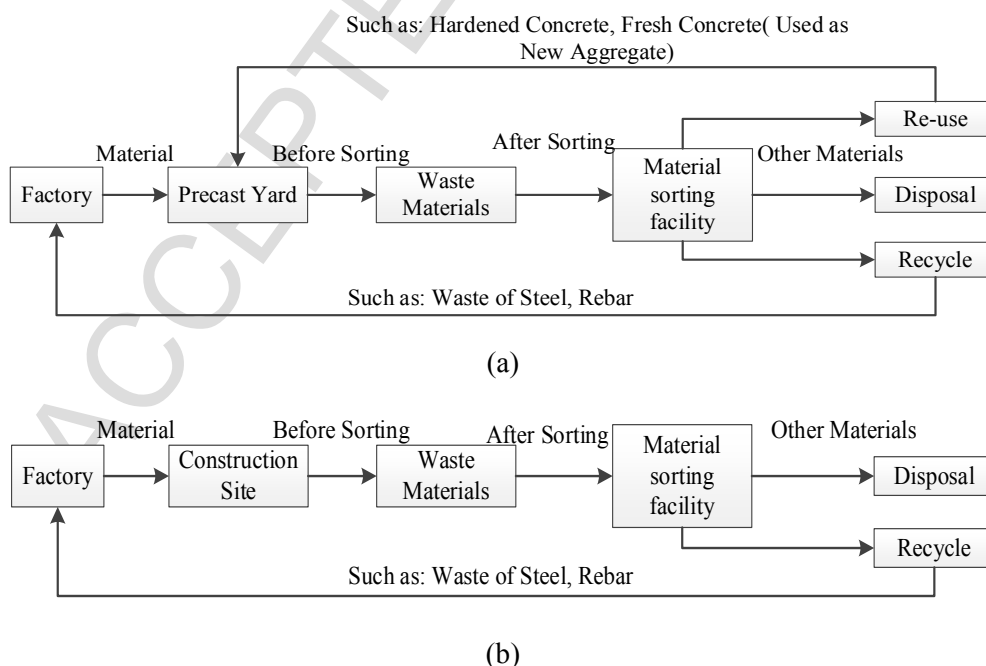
Such as: Hardened Concrete, Fresh Concrete( Used as New Aggregate)

Re-use

Material

Before Sorting

After Sorting

Other Materials

Factory

Precast Yard

Waste Materials

Material sorting facility

Disposal

Recycle

Such as: Waste of Steel, Rebar

(a)

Material

Before Sorting

After Sorting

Other Materials

Factory

Construction Site

Waste Materials

Material sorting facility

Disposal

Recycle

Such as: Waste of Steel, Rebar

(b)

ACCEPTED